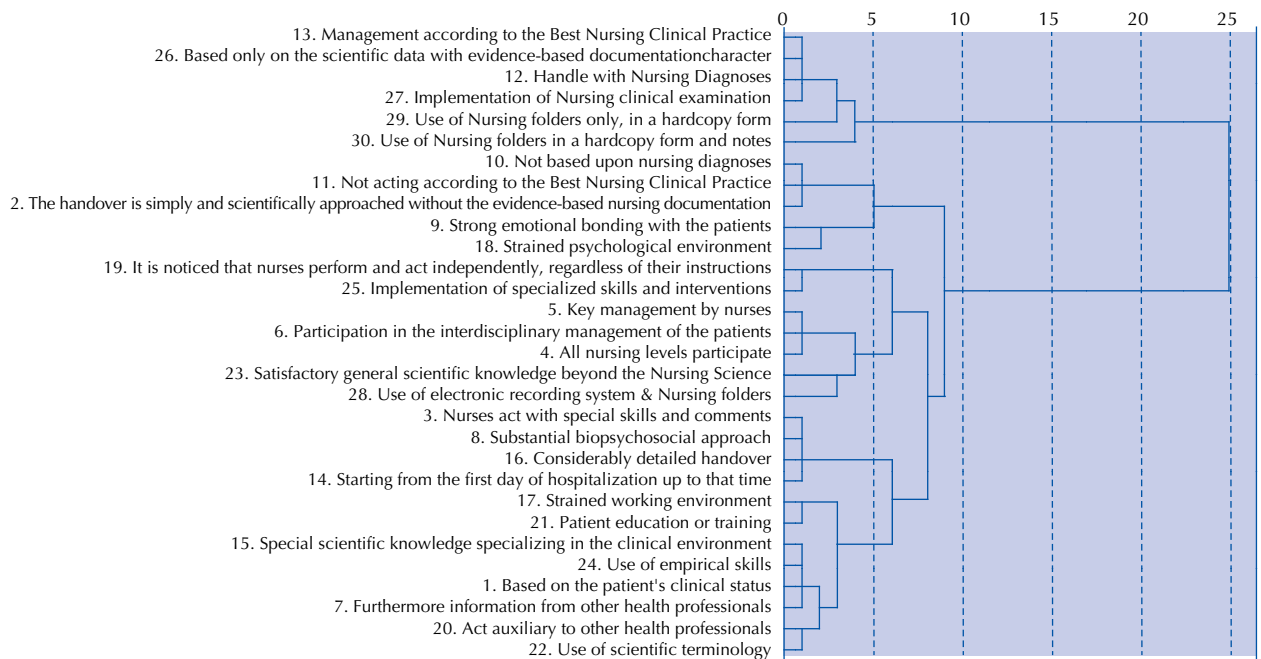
0 5 10 15 20 25

13. Management according to the Best Nursing Clinical Practice
26. Based only on the scientific data with evidence-based documentationcharacter
12. Handle with Nursing Diagnoses
27. Implementation of Nursing clinical examination
29. Use of Nursing folders only, in a hardcopy form
30. Use of Nursing folders in a hardcopy form and notes
10. Not based upon nursing diagnoses
11. Not acting according to the Best Nursing Clinical Practice
2. The handover is simply and scientifically approached without the evidence-based nursing documentation
9. Strong emotional bonding with the patients
18. Strained psychological environment
19. It is noticed that nurses perform and act independently, regardless of their instructions
25. Implementation of specialized skills and interventions
5. Key management by nurses
6. Participation in the interdisciplinary management of the patients
4. All nursing levels participate
23. Satisfactory general scientific knowledge beyond the Nursing Science
28. Use of electronic recording system & Nursing folders
3. Nurses act with special skills and comments
8. Substantial biopsychosocial approach
16. Considerably detailed handover
14. Starting from the first day of hospitalization up to that time
17. Strained working environment
21. Patient education or training
15. Special scientific knowledge specializing in the clinical environment
24. Use of empirical skills
1. Based on the patient's clinical status
7. Furthermore information from other health professionals
20. Act auxiliary to other health professionals
22. Use of scientific terminology